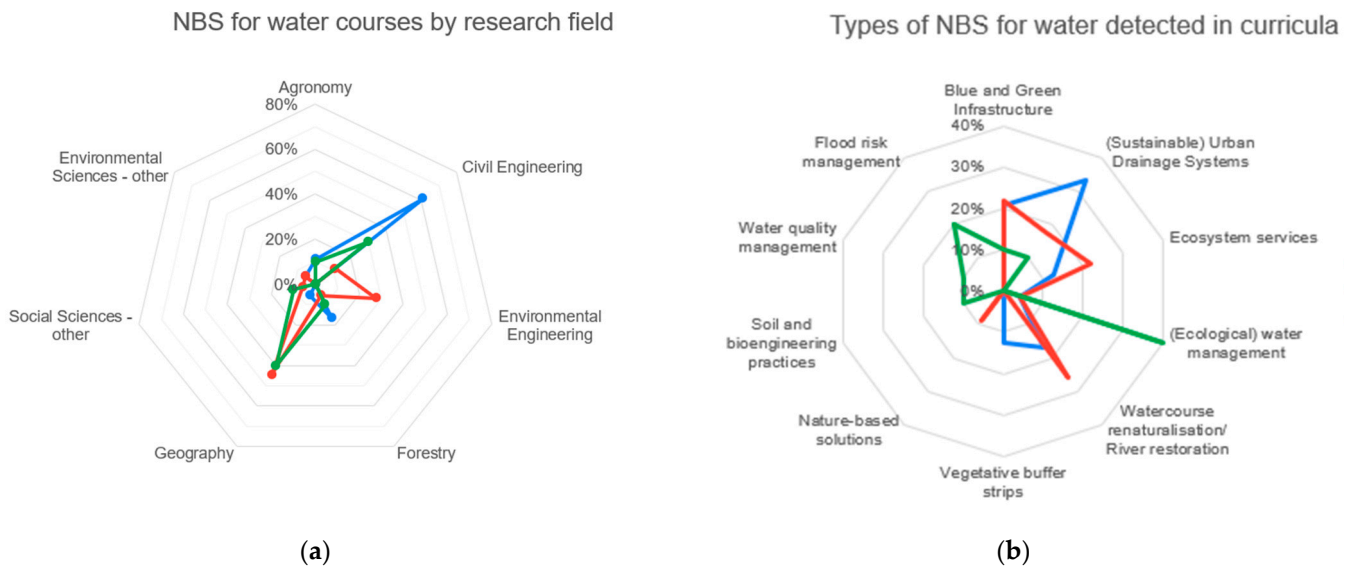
NBS for water courses by research field

Agronomy
80%
60%
40%
20%
0%
Civil Engineering
Environmental Engineering
Forestry
Geography
Social Sciences - other
Environmental Sciences - other

(a)

Types of NBS for water detected in curricula

Blue and Green Infrastructure
40%
30%
20%
10%
0%
(Sustainable) Urban Drainage Systems
Ecosystem services
(Ecological) water management
Watercourse renaturalisation/ River restoration
Vegetative buffer strips
Nature-based solutions
Soil and bioengineering practices
Water quality management
Flood risk management

(b)